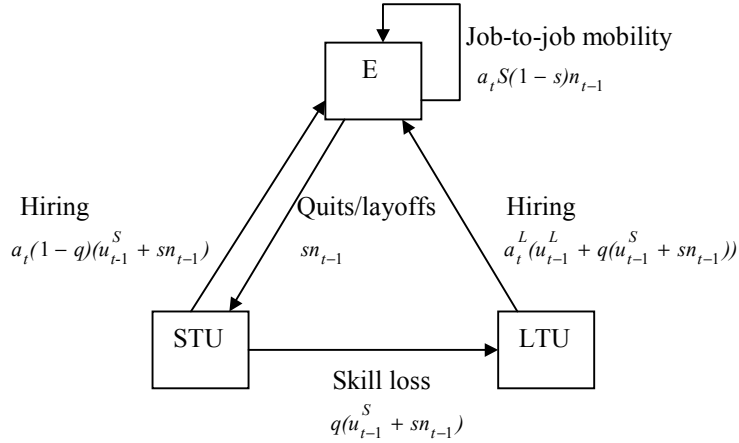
Job-to-job mobility

E

$a_t S(1-s)n_{t-1}$

Hiring

$a_t(1-q)(u^S_{t-1} + sn_{t-1})$

Quits/layoffs

$sn_{t-1}$

Hiring

$a^L_t(u^L_{t-1} + q(u^S_{t-1} + sn_{t-1}))$

STU

LTU

Skill loss

$q(u^S_{t-1} + sn_{t-1})$